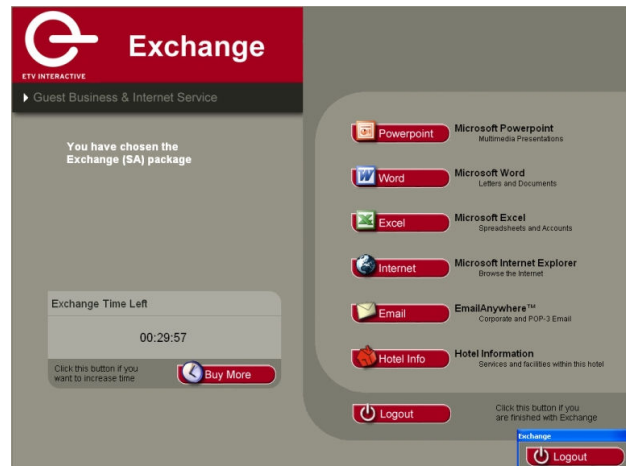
ETV INTERACTIVE

Exchange

Guest Business & Internet Service

You have chosen the Exchange (SA) package

Exchange Time Left

00:29:57

Click this button if you want to increase time

Buy More

Powerpoint
Microsoft Powerpoint
Multimedia Presentations

Word
Microsoft Word
Letters and Documents

Excel
Microsoft Excel
Spreadsheets and Accounts

Internet
Microsoft Internet Explorer
Browse the Internet

Email
EmailAnywhere™
Corporate and POP-3 Email

Hotel Info
Hotel Information
Services and facilities within this hotel

Logout

Click this button if you are finished with Exchange

Exchange

Logout